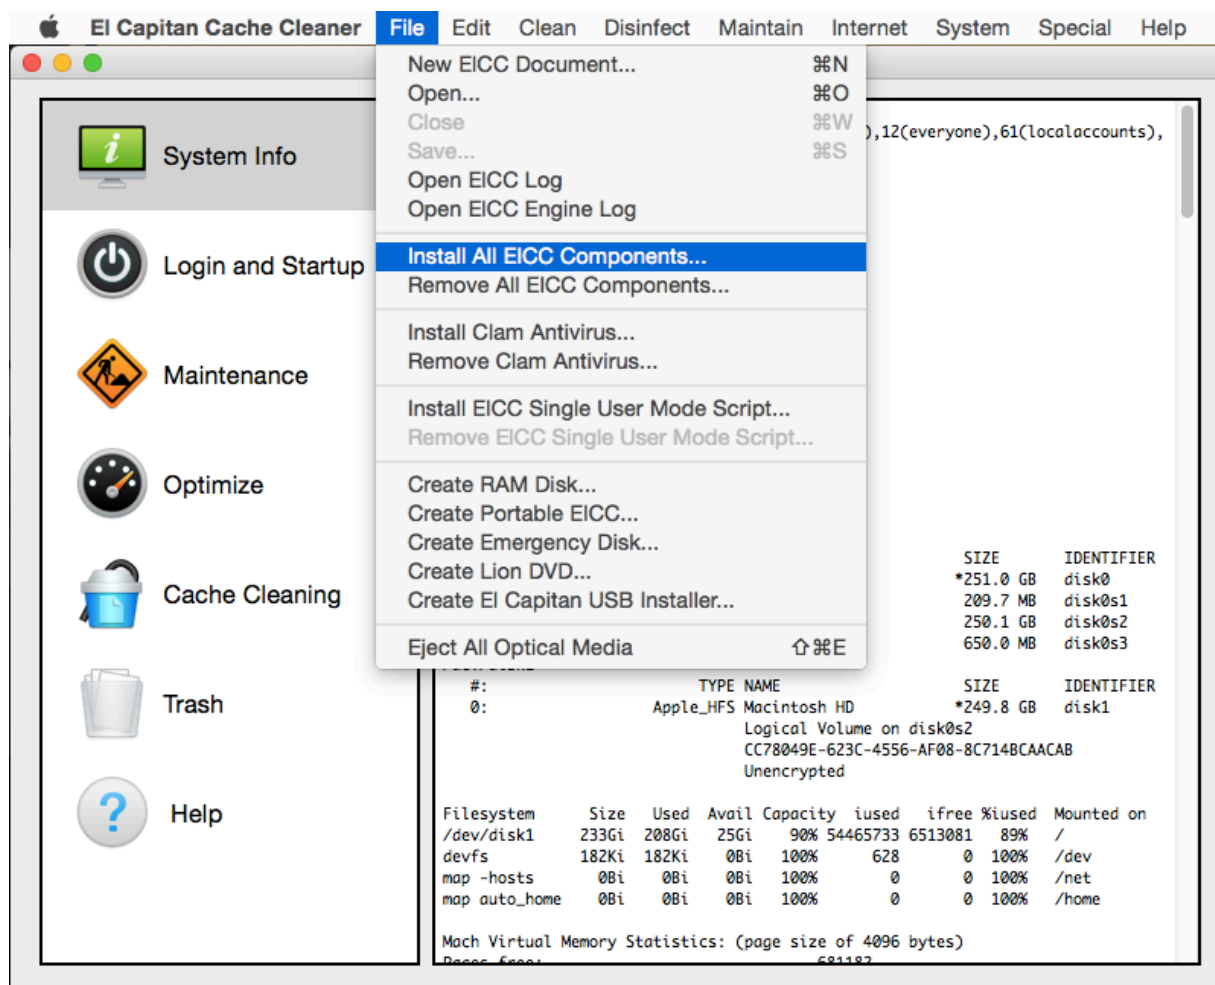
El Capitan Cache Cleaner File Edit Clean Disinfect Maintain Internet System Special Help

New EICC Document... ⌘N
Open... ⌘O
Close ⌘W
Save... ⌘S
Open EICC Log
Open EICC Engine Log
Install All EICC Components...
Remove All EICC Components...
Install Clam Antivirus...
Remove Clam Antivirus...
Install EICC Single User Mode Script...
Remove EICC Single User Mode Script...
Create RAM Disk...
Create Portable EICC...
Create Emergency Disk...
Create Lion DVD...
Create El Capitan USB Installer...
Eject All Optical Media ⇧⌘E

System Info
Login and Startup
Maintenance
Optimize
Cache Cleaning
Trash
Help

),12(everyone),61(localaccounts),

| SIZE | IDENTIFIER |
|---|---|
| *251.0 GB | disk0 |
| 209.7 MB | disk0s1 |
| 250.1 GB | disk0s2 |
| 650.0 MB | disk0s3 |

| #: | TYPE | NAME | SIZE | IDENTIFIER |
|---|---|---|---|---|
| 0: | Apple_HFS | Macintosh HD | *249.8 GB | disk1 |

Logical Volume on disk0s2
CC78049E-623C-4556-AF08-8C714BCAACAB
Unencrypted

| Filesystem | Size | Used | Avail | Capacity | iused | ifree | %iused | Mounted on |
|---|---|---|---|---|---|---|---|---|
| /dev/disk1 | 233Gi | 208Gi | 25Gi | 90% | 54465733 | 6513081 | 89% | / |
| devfs | 182Ki | 182Ki | 0Bi | 100% | 628 | 0 | 100% | /dev |
| map -hosts | 0Bi | 0Bi | 0Bi | 100% | 0 | 0 | 100% | /net |
| map auto_home | 0Bi | 0Bi | 0Bi | 100% | 0 | 0 | 100% | /home |

Mach Virtual Memory Statistics: (page size of 4096 bytes)
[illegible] 681182